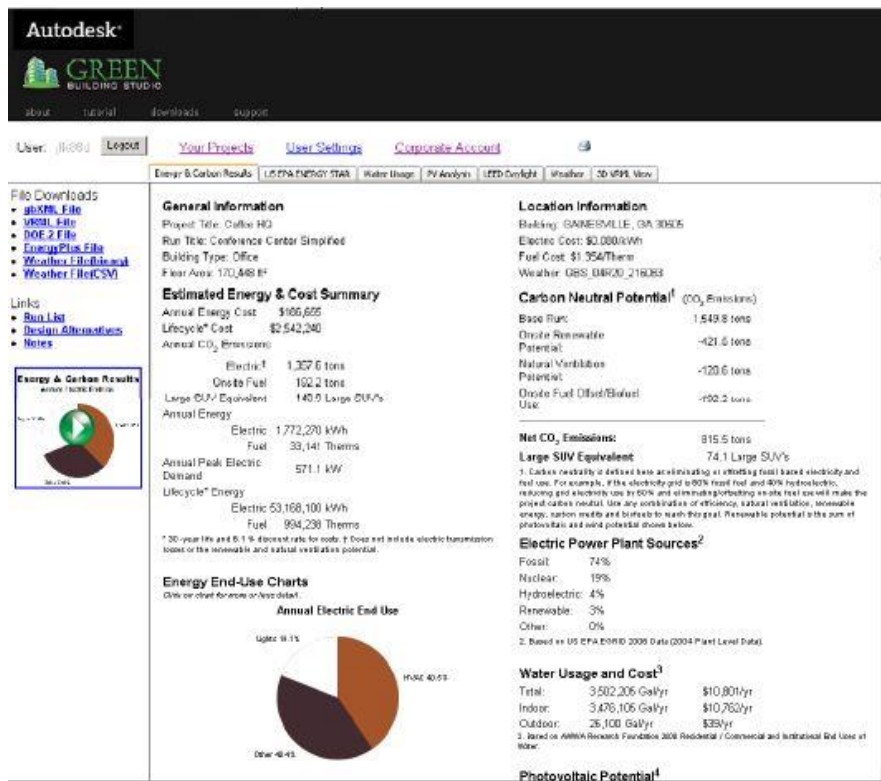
Autodesk

GREEN BUILDING STUDIO

about tutorial downloads support

User: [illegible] Logout

Your Projects User Settings Corporate Account

Energy & Carbon Results | US EPA ENERGY STAR | Water Usage | PV Analysis | LEED Daylight | Weather | 3D VRML View

File Downloads
• gbXML File
• VRML File
• DOE 2 File
• EnergyPlus File
• Weather File(binary)
• Weather File(CSV)

Links
• Run List
• Design Alternatives
• Notes

Energy & Carbon Results

General Information
Project Title: Coffee HQ
Run Title: Conference Center Simplified
Building Type: Office
Floor Area: 170,448 ft²

Estimated Energy & Cost Summary
Annual Energy Cost $165,655
Lifecycle* Cost $2,542,240
Annual $CO_2$ Emissions
Electric† 1,357.6 tons
Onsite Fuel 192.2 tons
Large SUV Equivalent 140.5 Large SUV's
Annual Energy
Electric 1,772,270 kWh
Fuel 33,141 Therms
Annual Peak Electric Demand 571.1 kW
Lifecycle* Energy
Electric 53,168,100 kWh
Fuel 994,238 Therms
* 30-year life and 6.1 % discount rate for costs. † Does not include electric transmission losses or the renewable and natural ventilation potential.

Energy End-Use Charts
Click on chart for more or less detail.
Annual Electric End Use
Lights 18.1%
HVAC 40.5%
Other 40.4%

Location Information
Building: GAINESVILLE, GA 30505
Electric Cost: $0.080/kWh
Fuel Cost: $1.354/Therm
Weather: GBS_04R20_216083

Carbon Neutral Potential¹ ($CO_2$ Emissions)
Base Run: 1,549.8 tons
Onsite Renewable Potential: -421.6 tons
Natural Ventilation Potential: -120.6 tons
Onsite Fuel Offset/Biofuel Use: -192.2 tons

Net $CO_2$ Emissions: 815.5 tons
Large SUV Equivalent 74.1 Large SUV's
1. Carbon neutrality is defined here as eliminating or offsetting fossil based electricity and fuel use. For example, if the electricity grid is 60% fossil fuel and 40% hydroelectric, reducing grid electricity use by 60% and eliminating/offsetting on-site fuel use will make the project carbon neutral. Use any combination of efficiency, natural ventilation, renewable energy, carbon credits and biofuels to reach this goal. Renewable potential is the sum of photovoltaic and wind potential shown below.

Electric Power Plant Sources²
Fossil: 74%
Nuclear: 19%
Hydroelectric: 4%
Renewable: 3%
Other: 0%
2. Based on US EPA EGRID 2006 Data (2004 Plant Level Data).

Water Usage and Cost³
Total: 3,502,205 Gal/yr $10,801/yr
Indoor: 3,476,105 Gal/yr $10,762/yr
Outdoor: 26,100 Gal/yr $39/yr
3. Based on AWWA Research Foundation 2000 Residential / Commercial and Institutional End Uses of Water.

Photovoltaic Potential⁴